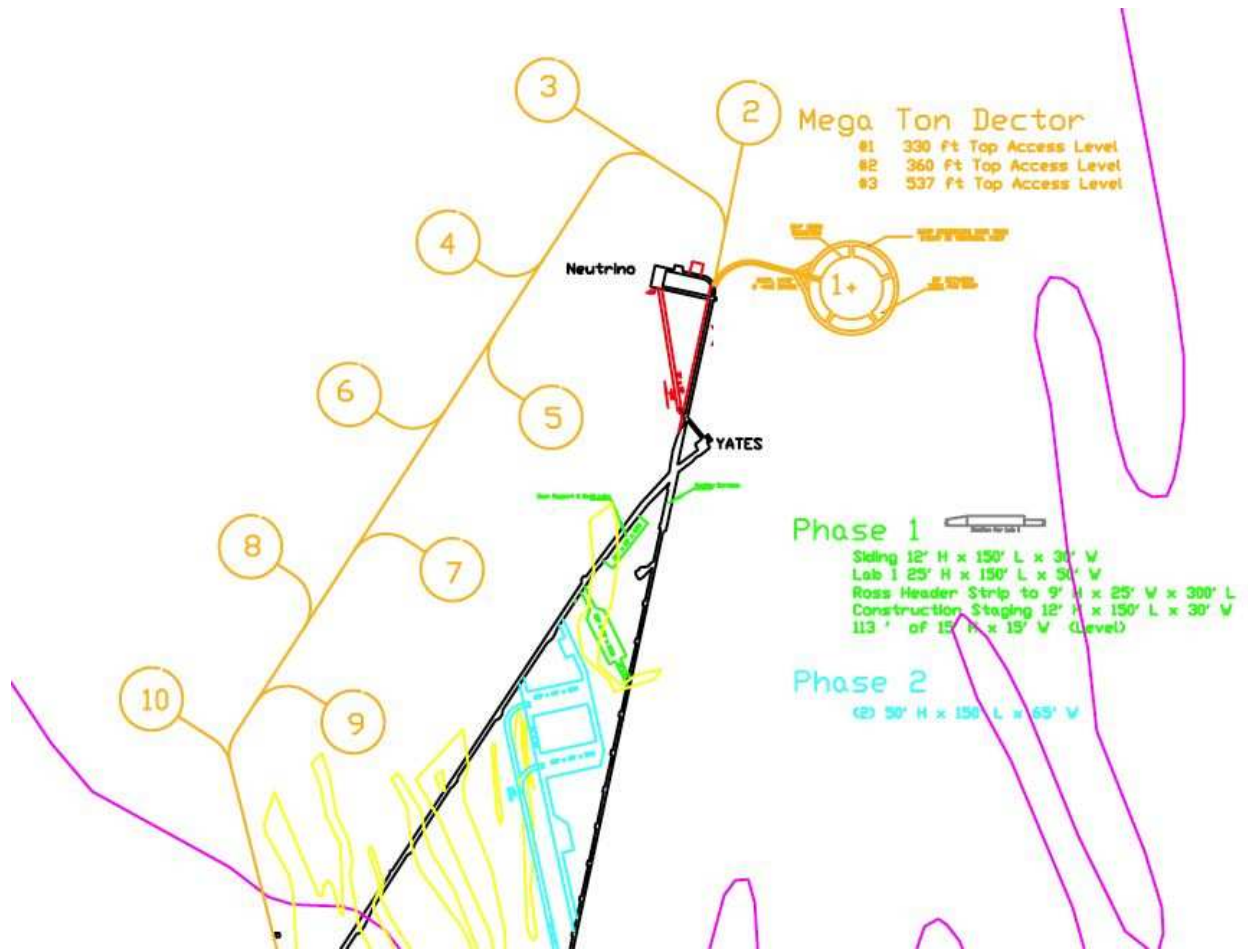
Mega Ton Dector
#1 330 ft Top Access Level
#2 360 ft Top Access Level
#3 537 ft Top Access Level

3
2
4
Neutrino
1+
6
5
YATES
8
7
10
9

Phase 1
Siding 12' H x 150' L x 30' W
Lab 1 25' H x 150' L x 50' W
Ross Header Strip to 9' H x 25' W x 300' L
Construction Staging 12' H x 150' L x 30' W
113 ' of 15' H x 15' W (Level)

Phase 2
(2) 50' H x 150' L x 65' W